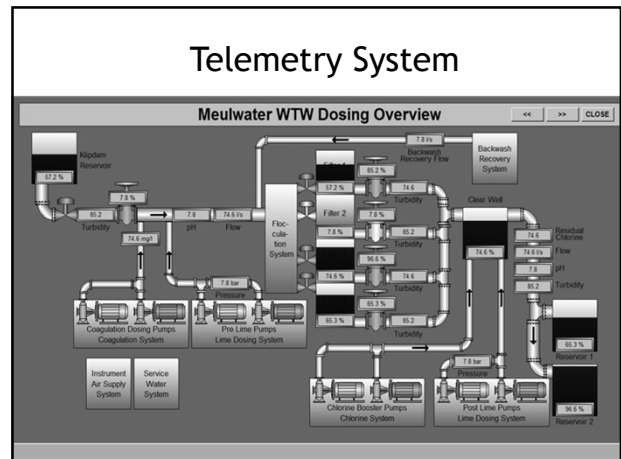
Telemetry System

Meulwater WTW Dosing Overview

<<

>>

CLOSE

Klipdam Reservoir

57.2 %

7.8 %

85.2

Turbidity

7.8

pH

74.6 l/s

Flow

74.6 mg/l

7.8 bar

Pressure

Coagulation Dosing Pumps
Coagulation System

Pre Lime Pumps
Lime Dosing System

Instrument Air Supply System

Service Water System

Floc-cula-tion System

7.8 l/s

Backwash Recovery Flow

Backwash Recovery System

Filter 1

57.2 %

85.2 %

74.6

Turbidity

Filter 2

7.8 %

7.8 %

85.2

Turbidity

96.6 %

74.6 %

74.6

Turbidity

65.3 %

65.3 %

85.2

Turbidity

Clear Well

74.6 %

7.8 bar

Pressure

Chlorine Booster Pumps
Chlorine System

Post Lime Pumps
Lime Dosing System

74.6

Residual Chlorine

74.6 l/s

Flow

7.8

pH

85.2

Turbidity

65.3 %

Reservoir 1

96.6 %

Reservoir 2